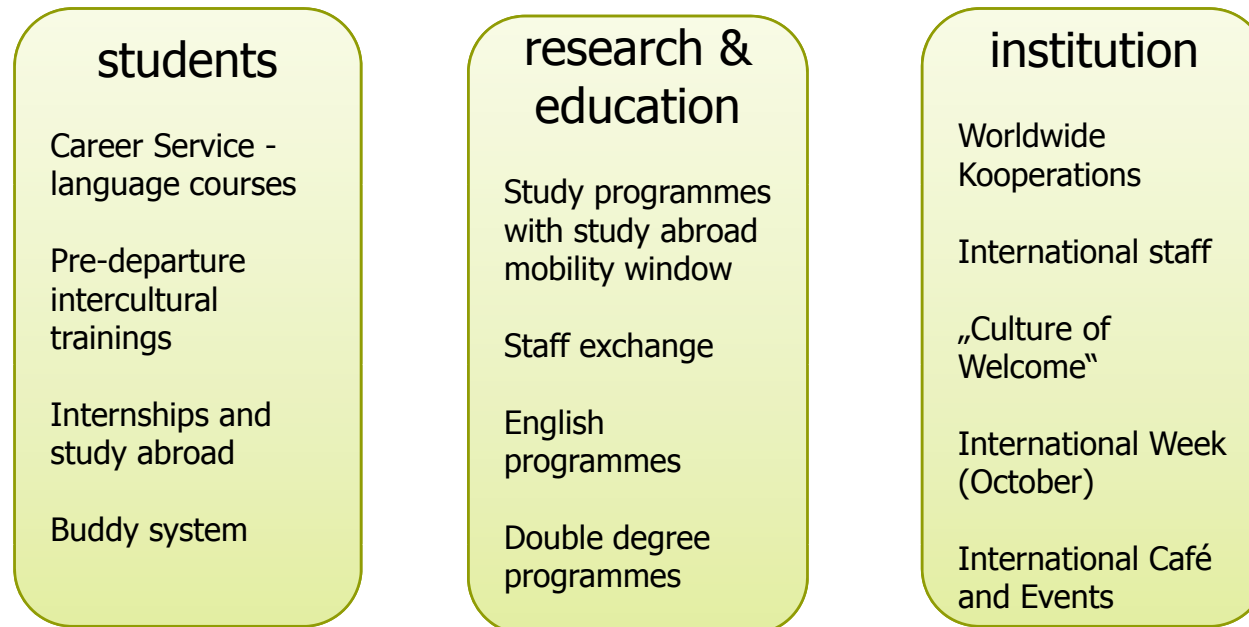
students

Career Service - language courses

Pre-departure intercultural trainings

Internships and study abroad

Buddy system

research & education

Study programmes with study abroad mobility window

Staff exchange

English programmes

Double degree programmes

institution

Worldwide Kooperations

International staff

„Culture of Welcome“

International Week (October)

International Café and Events